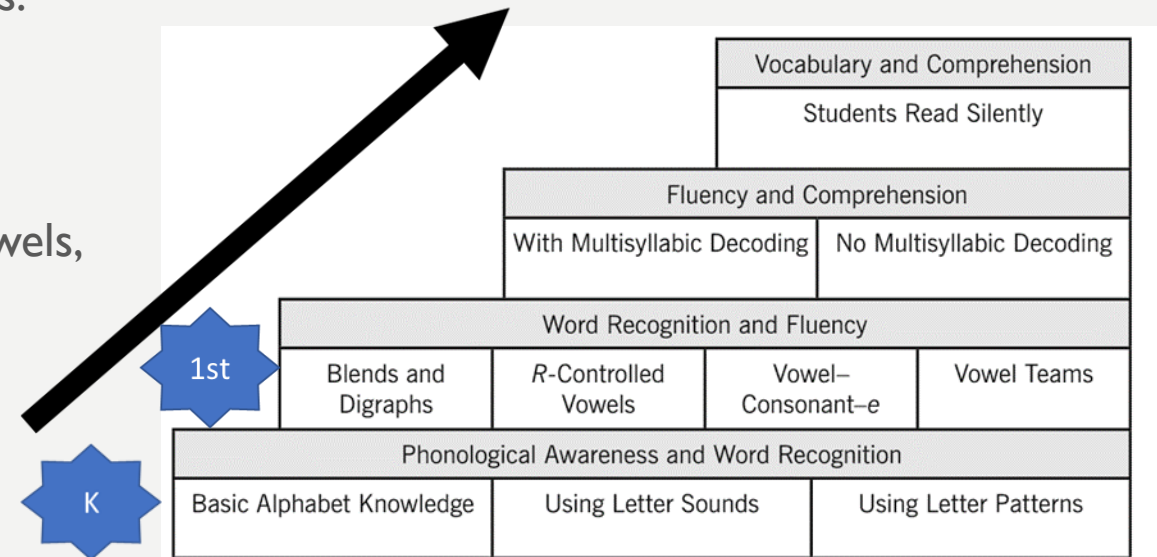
s.

wels,

Vocabulary and Comprehension

Students Read Silently

Fluency and Comprehension

With Multisyllabic Decoding

No Multisyllabic Decoding

Word Recognition and Fluency

1st

Blends and Digraphs

R-Controlled Vowels

Vowel–Consonant–e

Vowel Teams

Phonological Awareness and Word Recognition

K

Basic Alphabet Knowledge

Using Letter Sounds

Using Letter Patterns